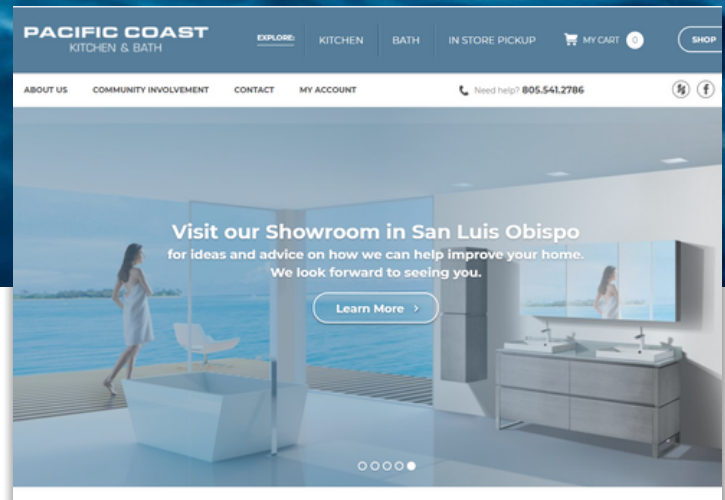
PACIFIC COAST
KITCHEN & BATH

EXPLORE: KITCHEN BATH IN STORE PICKUP MY CART 0 SHOP

ABOUT US COMMUNITY INVOLVEMENT CONTACT MY ACCOUNT Need help? 805.541.2786

Visit our Showroom in San Luis Obispo
for ideas and advice on how we can help improve your home.
We look forward to seeing you.

Learn More